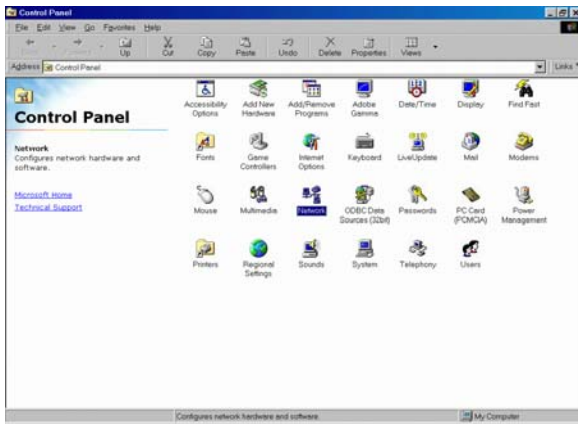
Control Panel

File Edit View Go Favorites Help

Back Forward Up Cut Copy Paste Undo Delete Properties Views

Address Control Panel

Links

Control Panel

Network
Configures network hardware and software.

Microsoft Home
Technical Support

Accessibility Options
Add New Hardware
Add/Remove Programs
Adobe Gamma
Date/Time
Display
Find Fast
Fonts
Game Controllers
Internet Options
Keyboard
LiveUpdate
Mail
Modems
Mouse
Multimedia
Network
ODBC Data Sources (32bit)
Passwords
PC Card (PCMCIA)
Power Management
Printers
Regional Settings
Sounds
System
Telephony
Users

Configures network hardware and software.

My Computer